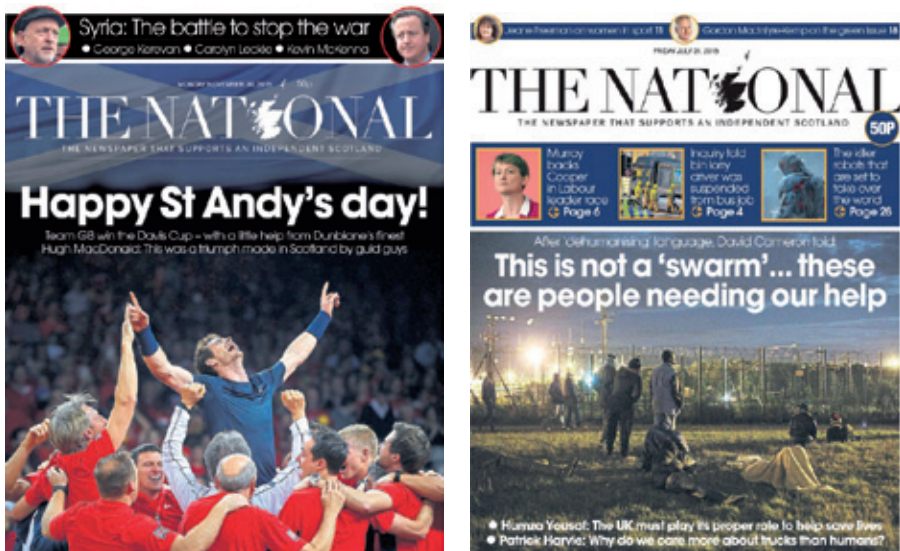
Syria: The battle to stop the war
● George Kerevan ● Carolyn Leckie ● Kevin McKenna

MONDAY NOVEMBER 30, 2015 No.

THE NATIONAL

THE NEWSPAPER THAT SUPPORTS AN INDEPENDENT SCOTLAND

Happy St Andy's day!

Team GB win the Davis Cup – with a little help from Dunblane's finest Hugh MacDonald: This was a triumph made in Scotland by guid guys

Leanne Freeman on women in sport 11 Gordon MacIntyre-Kemp on the green issue 18

FRIDAY JULY 31, 2015

THE NATIONAL

THE NEWSPAPER THAT SUPPORTS AN INDEPENDENT SCOTLAND

50P

Murray backs Cooper in Labour leader race Page 6

Inquiry told bin lorry driver was suspended from bus job Page 4

The killer robots that are set to take over the world Page 26

After dehumanising language, David Cameron told:

This is not a 'swarm'... these are people needing our help

● Humza Yousaf: The UK must play its proper role to help save lives
● Patrick Harvie: Why do we care more about trucks than humans?